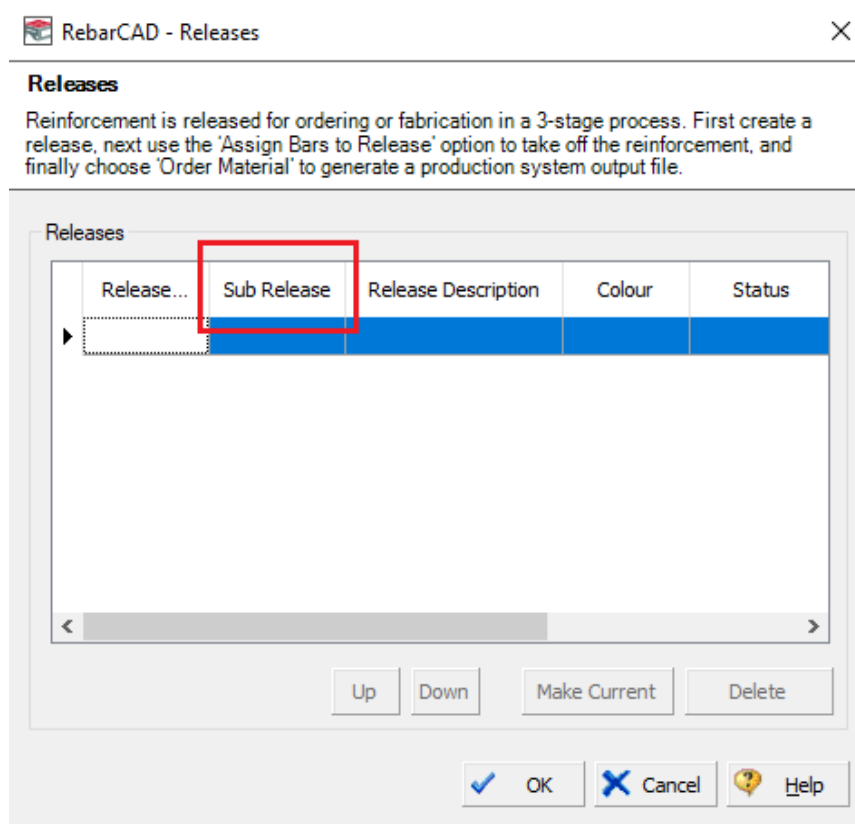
RebarCAD - Releases

Releases

Reinforcement is released for ordering or fabrication in a 3-stage process. First create a release, next use the 'Assign Bars to Release' option to take off the reinforcement, and finally choose 'Order Material' to generate a production system output file.

Releases

| Release... | Sub Release | Release Description | Colour | Status |
|---|---|---|---|---|
| | | | | |

Up Down Make Current Delete

OK Cancel Help